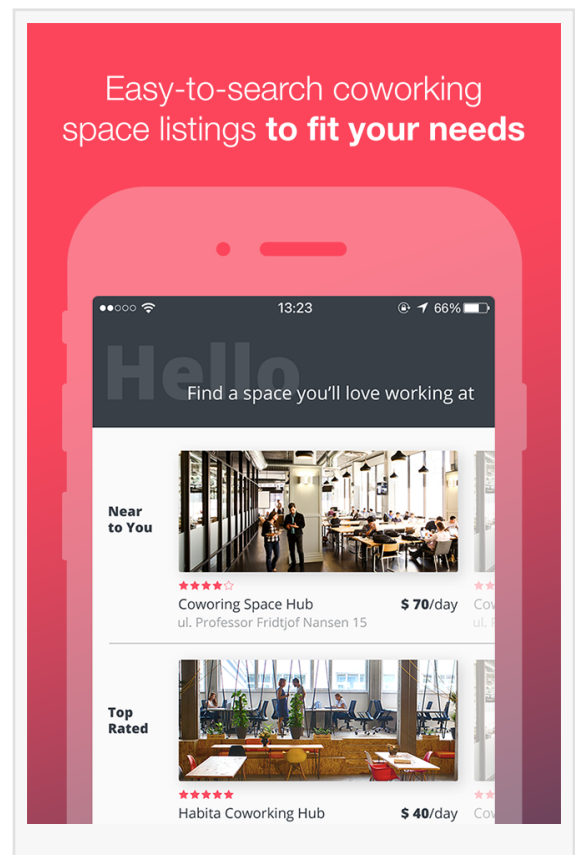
Easy-to-search coworking space listings **to fit your needs**

13:23 66%

Hello

Find a space you'll love working at

Near to You

★★★★☆

Coworing Space Hub

$ 70/day

ul. Professor Fridtjof Nansen 15

Cow

ul. P

Top Rated

★★★★★

Habita Coworking Hub

$ 40/day

Cov